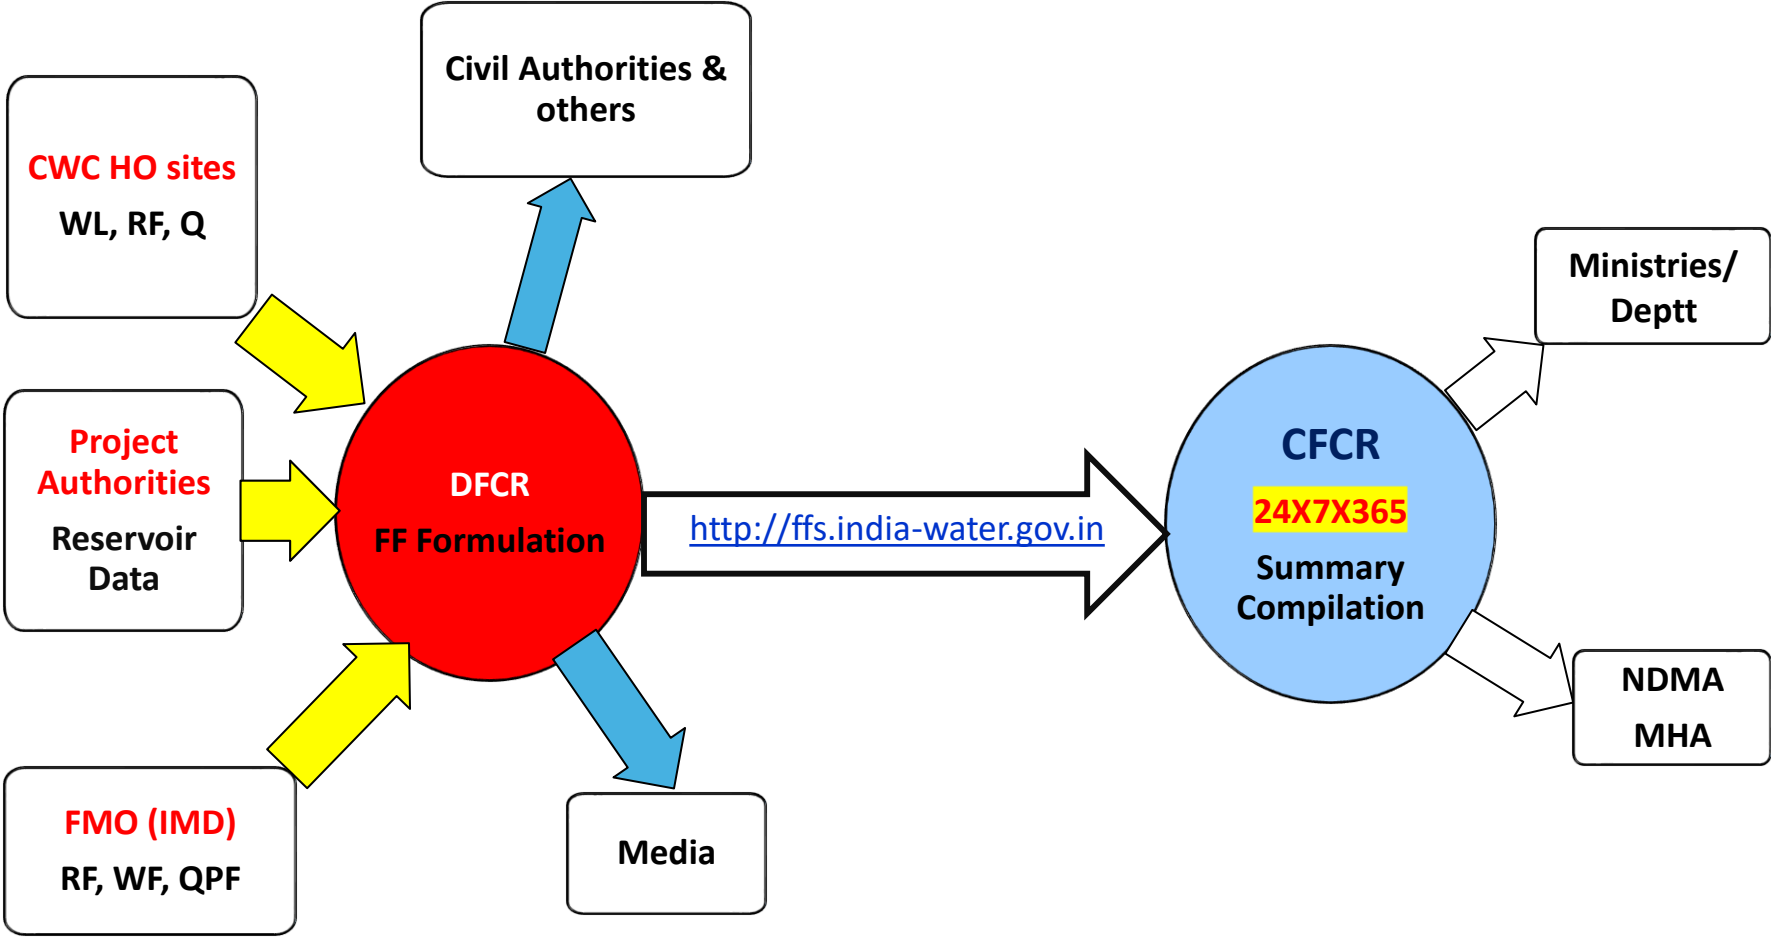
CWC HO sites
WL, RF, Q

Civil Authorities & others

Project Authorities
Reservoir Data

DFCR
FF Formulation

http://ffs.india-water.gov.in

CFCR
24X7X365
Summary Compilation

Ministries/ Deptt

FMO (IMD)
RF, WF, QPF

Media

NDMA
MHA